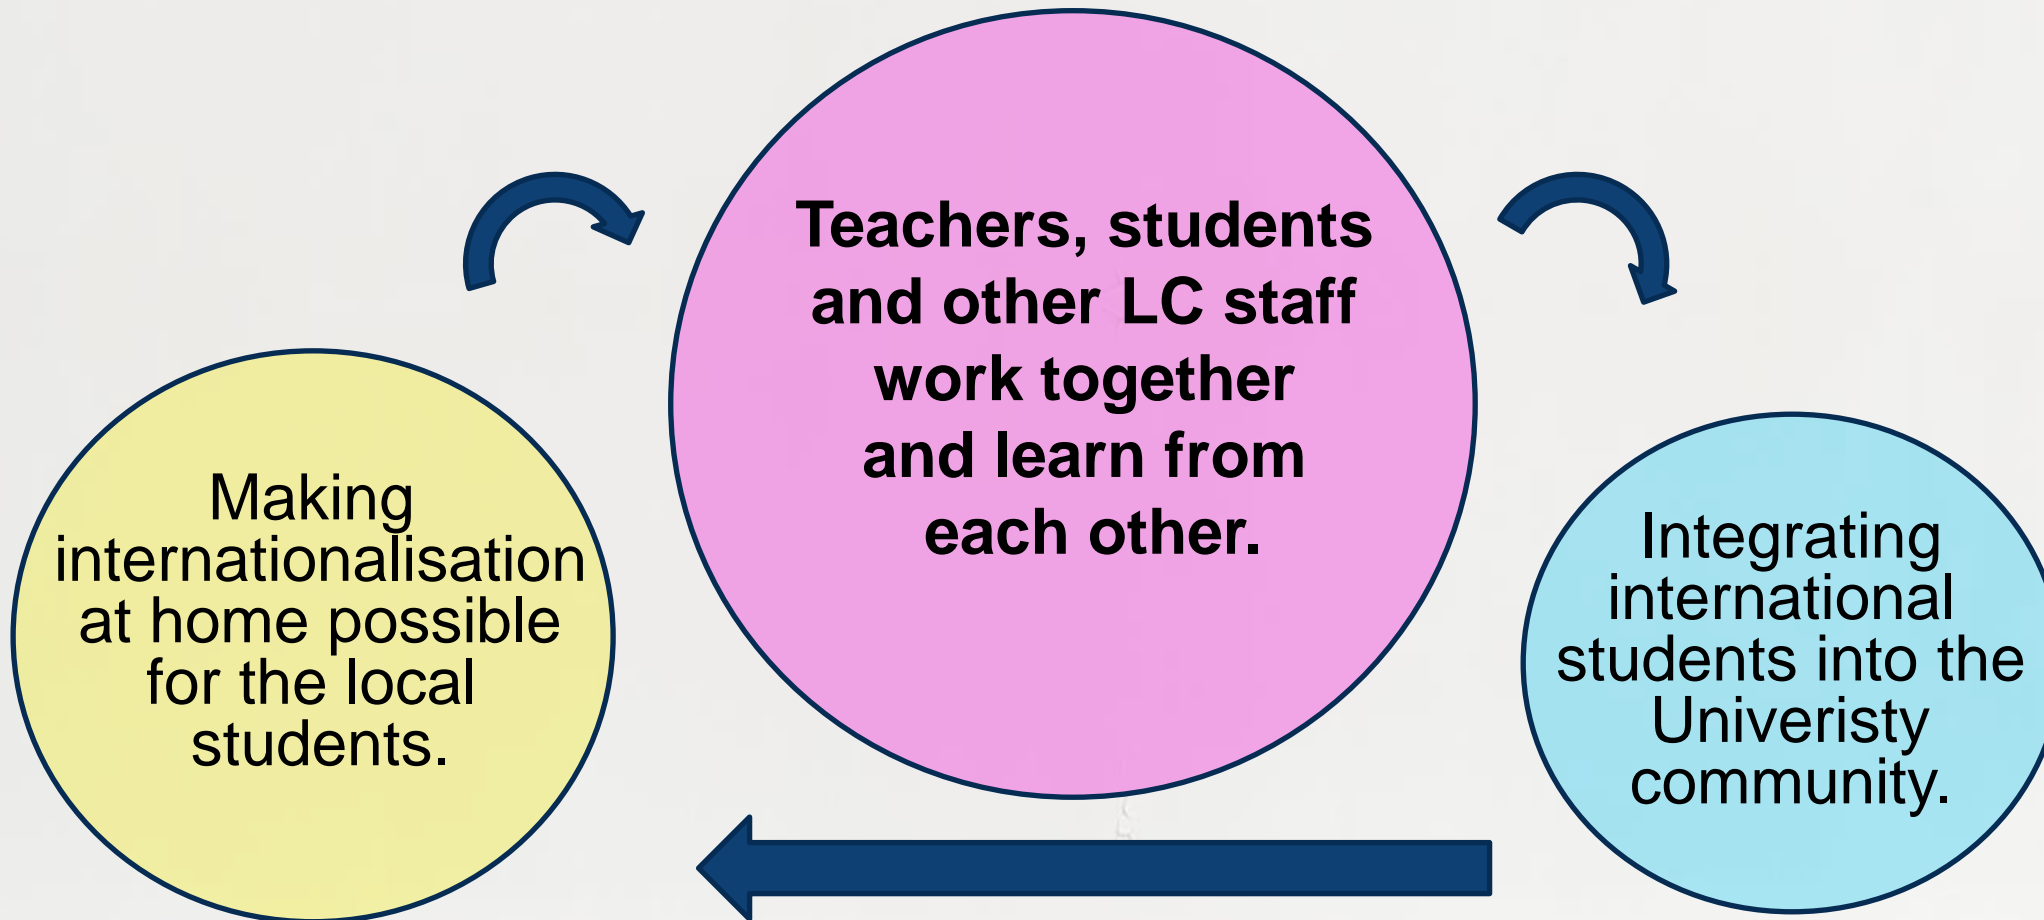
Teachers, students and other LC staff work together and learn from each other.

Integrating international students into the Univeristy community.

Making internationalisation at home possible for the local students.